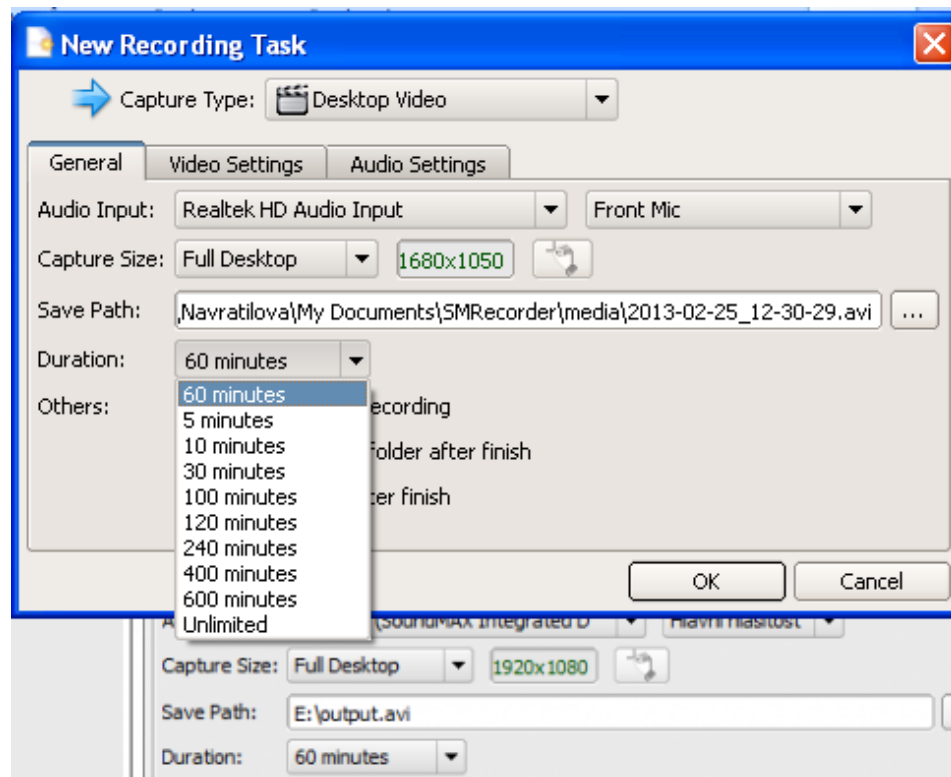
New Recording Task

Capture Type: Desktop Video

General | Video Settings | Audio Settings

Audio Input: Realtek HD Audio Input | Front Mic

Capture Size: Full Desktop | 1680x1050

Save Path: ,Navratilova\My Documents\SMRecorder\media\2013-02-25_12-30-29.avi ...

Duration: 60 minutes

Others:

60 minutes
5 minutes
10 minutes
30 minutes
100 minutes
120 minutes
240 minutes
400 minutes
600 minutes
Unlimited

ecording
folder after finish
ter finish

OK
Cancel

(SoundMAX Integrated D | Hlavní hlasitost

Capture Size: Full Desktop | 1920x1080

Save Path: E:\output.avi

Duration: 60 minutes